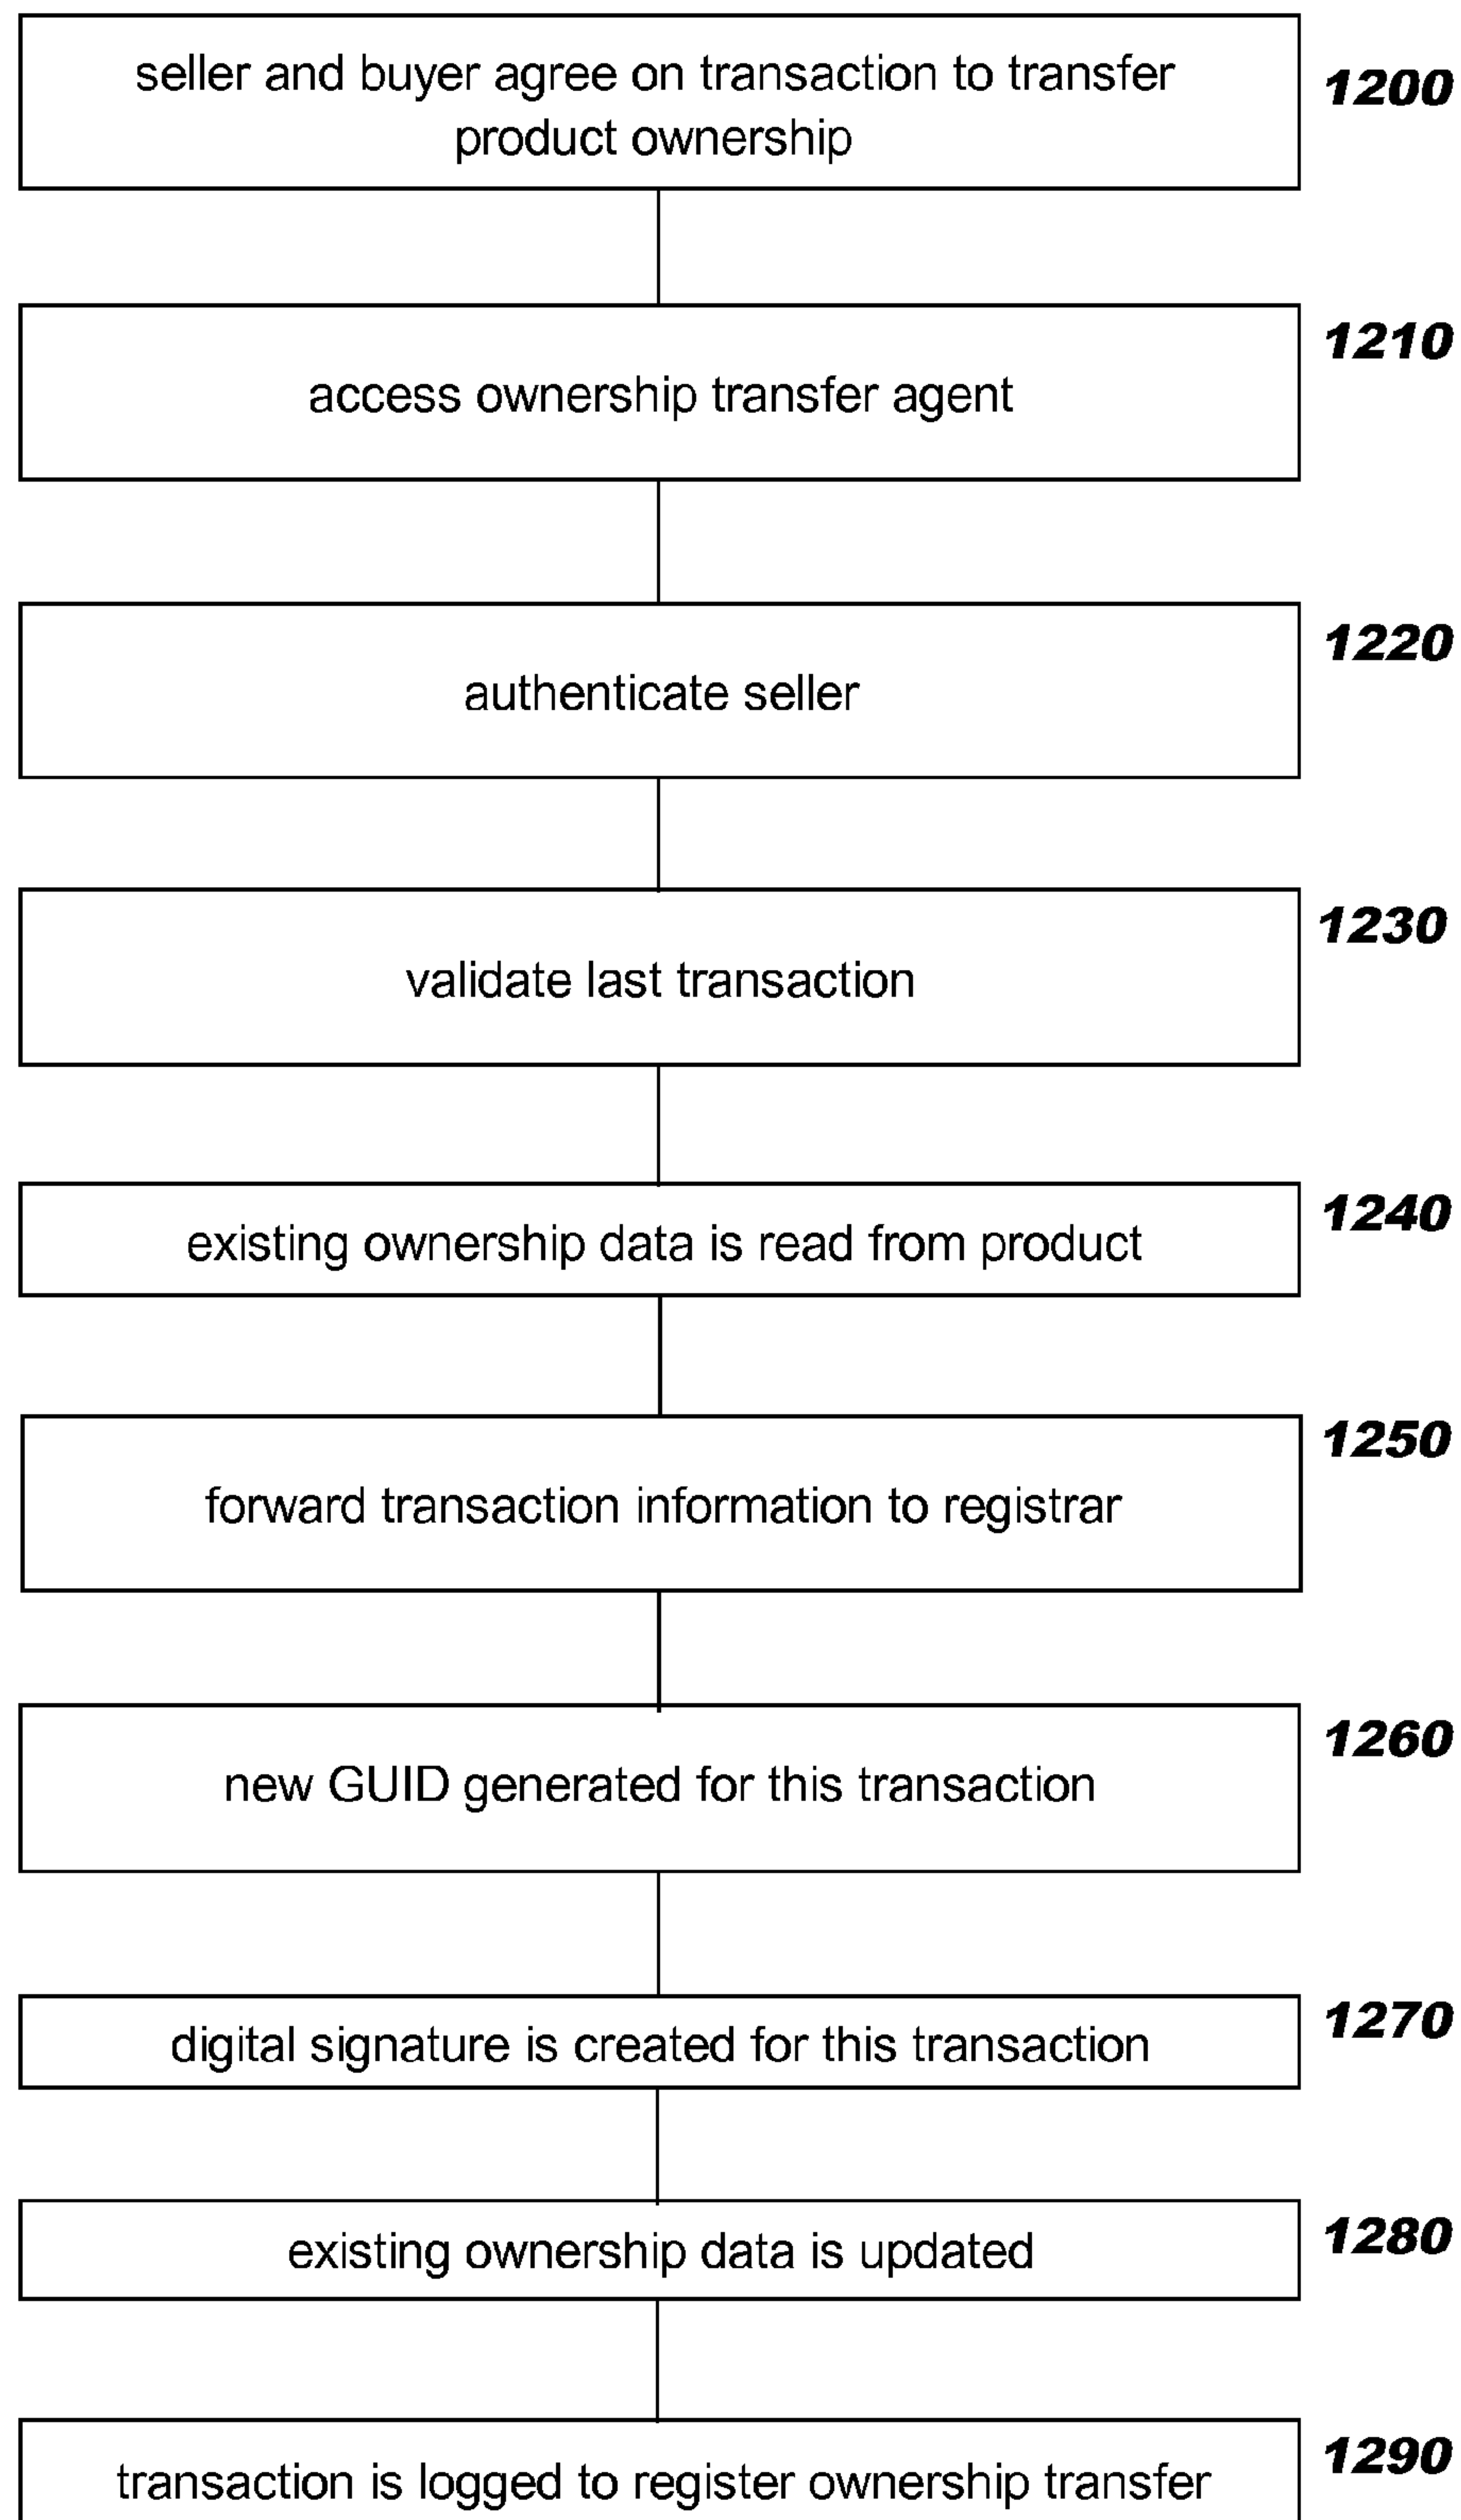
seller and buyer agree on transaction to transfer product ownership

1200

access ownership transfer agent

1210

authenticate seller

1220

validate last transaction

1230

existing ownership data is read from product

1240

forward transaction information to registrar

1250

new GUID generated for this transaction

1260

digital signature is created for this transaction

1270

existing ownership data is updated

1280

transaction is logged to register ownership transfer

1290